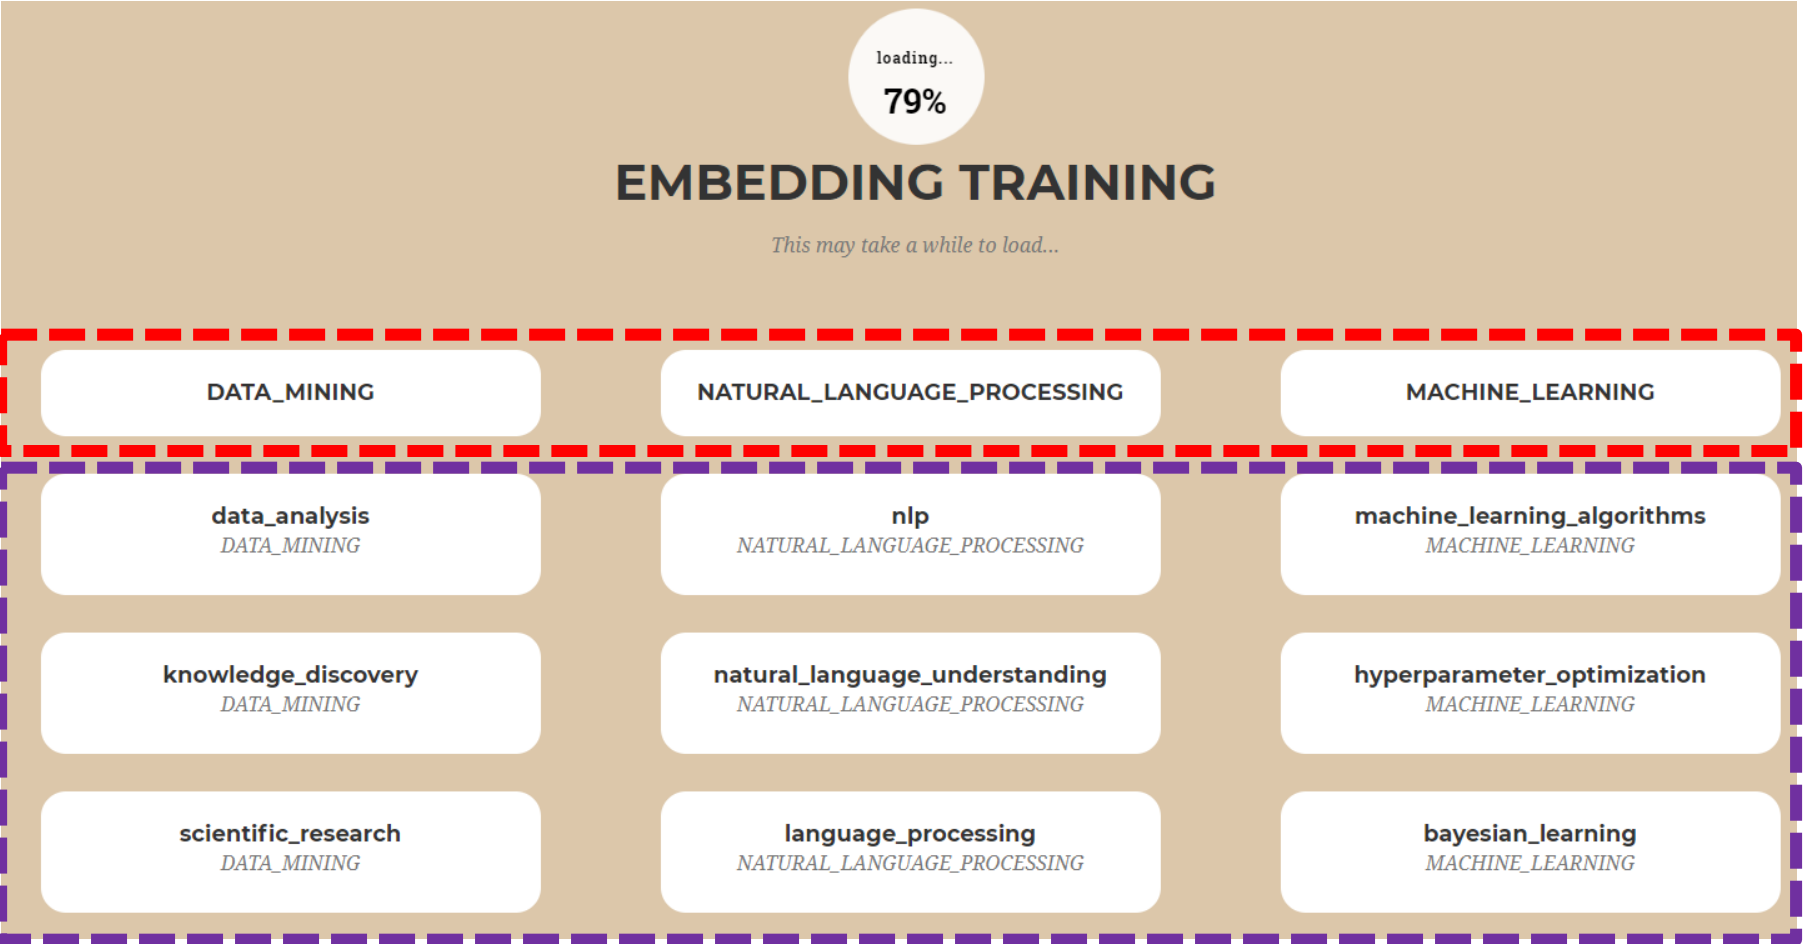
loading...
79%

EMBEDDING TRAINING

This may take a while to load...

DATA_MINING

NATURAL_LANGUAGE_PROCESSING

MACHINE_LEARNING

data_analysis
DATA_MINING

nlp
NATURAL_LANGUAGE_PROCESSING

machine_learning_algorithms
MACHINE_LEARNING

knowledge_discovery
DATA_MINING

natural_language_understanding
NATURAL_LANGUAGE_PROCESSING

hyperparameter_optimization
MACHINE_LEARNING

scientific_research
DATA_MINING

language_processing
NATURAL_LANGUAGE_PROCESSING

bayesian_learning
MACHINE_LEARNING